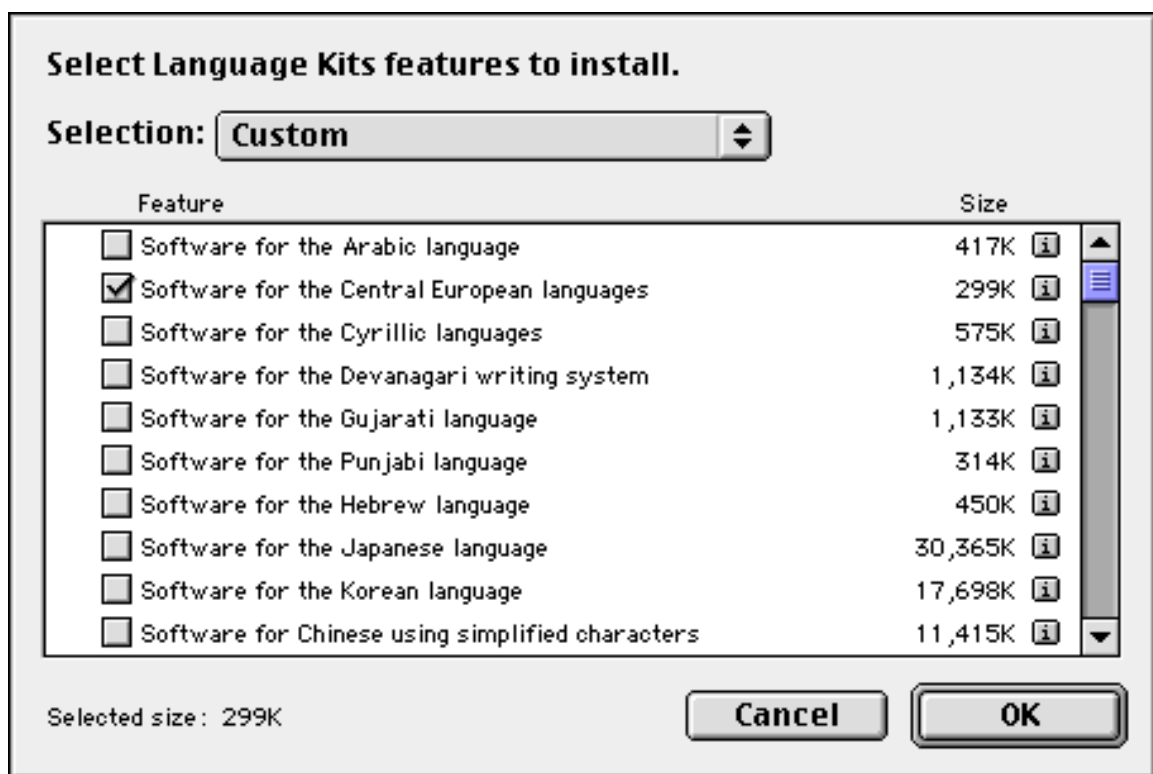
Select Language Kits features to install.

Selection: Custom

| Feature | Size |
|---|---|
| Software for the Arabic language | 417K |
| Software for the Central European languages | 299K |
| Software for the Cyrillic languages | 575K |
| Software for the Devanagari writing system | 1,134K |
| Software for the Gujarati language | 1,133K |
| Software for the Punjabi language | 314K |
| Software for the Hebrew language | 450K |
| Software for the Japanese language | 30,365K |
| Software for the Korean language | 17,698K |
| Software for Chinese using simplified characters | 11,415K |

Selected size: 299K

Cancel

OK